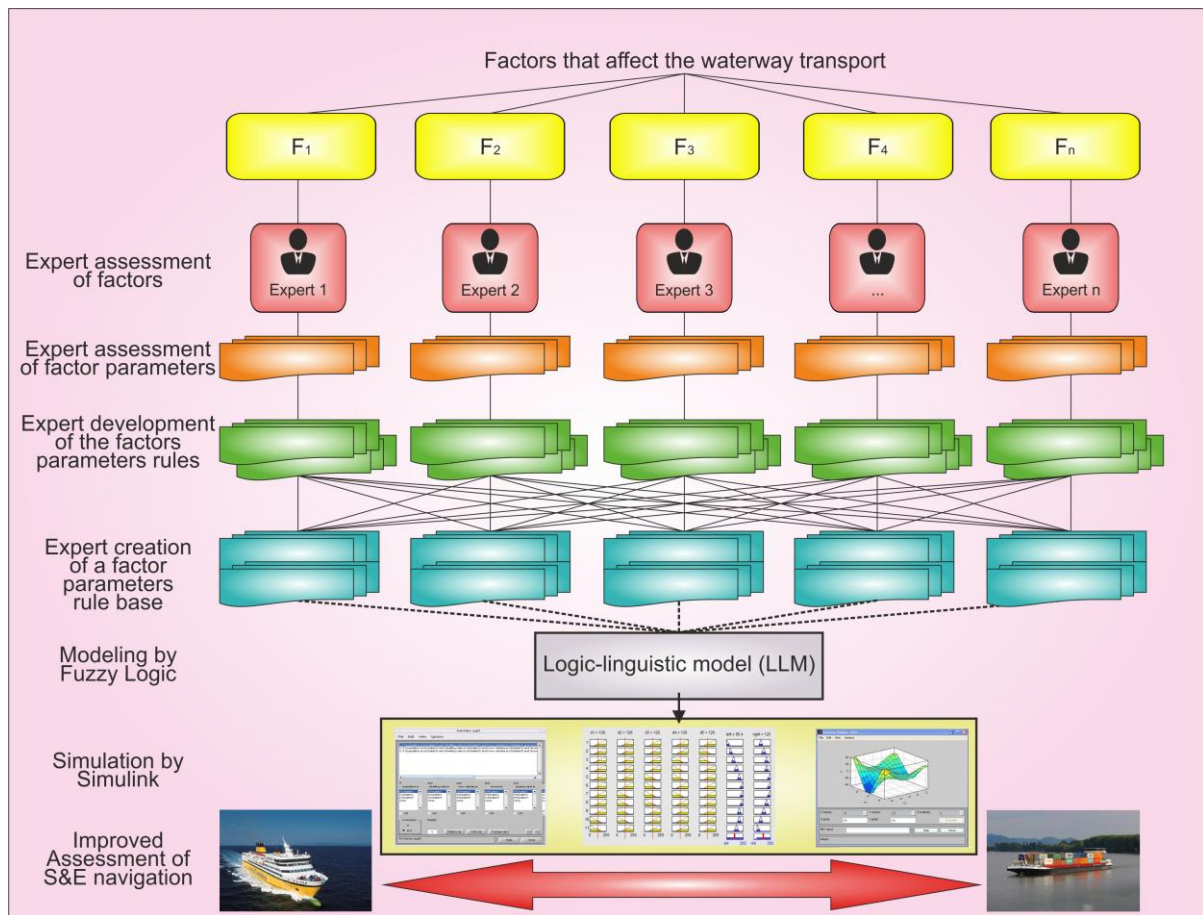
Factors that affect the waterway transport

$F_1$

$F_2$

$F_3$

$F_4$

$F_n$

Expert assessment of factors

Expert 1

Expert 2

Expert 3

...

Expert n

Expert assessment of factor parameters

Expert development of the factors parameters rules

Expert creation of a factor parameters rule base

Modeling by Fuzzy Logic

Logic-linguistic model (LLM)

Simulation by Simulink

Improved Assessment of S&E navigation